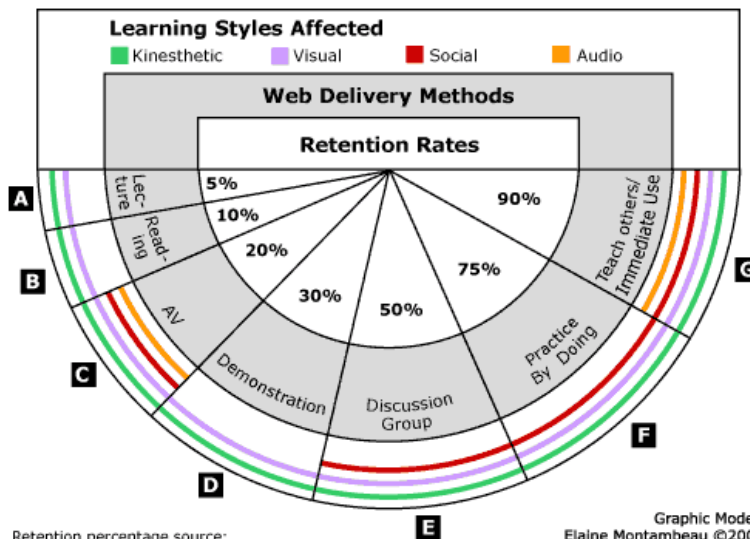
Learning Styles Affected

Kinesthetic Visual Social Audio

Web Delivery Methods

Retention Rates

A

B

C

D

E

F

G

Lecture

Reading

AV

Demonstration

Discussion Group

Practice By Doing

Teach others/ Immediate Use

5%

10%

20%

30%

50%

75%

90%

Retention percentage source:

Graphic Mode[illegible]

Elaine Montambeau ©20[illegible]